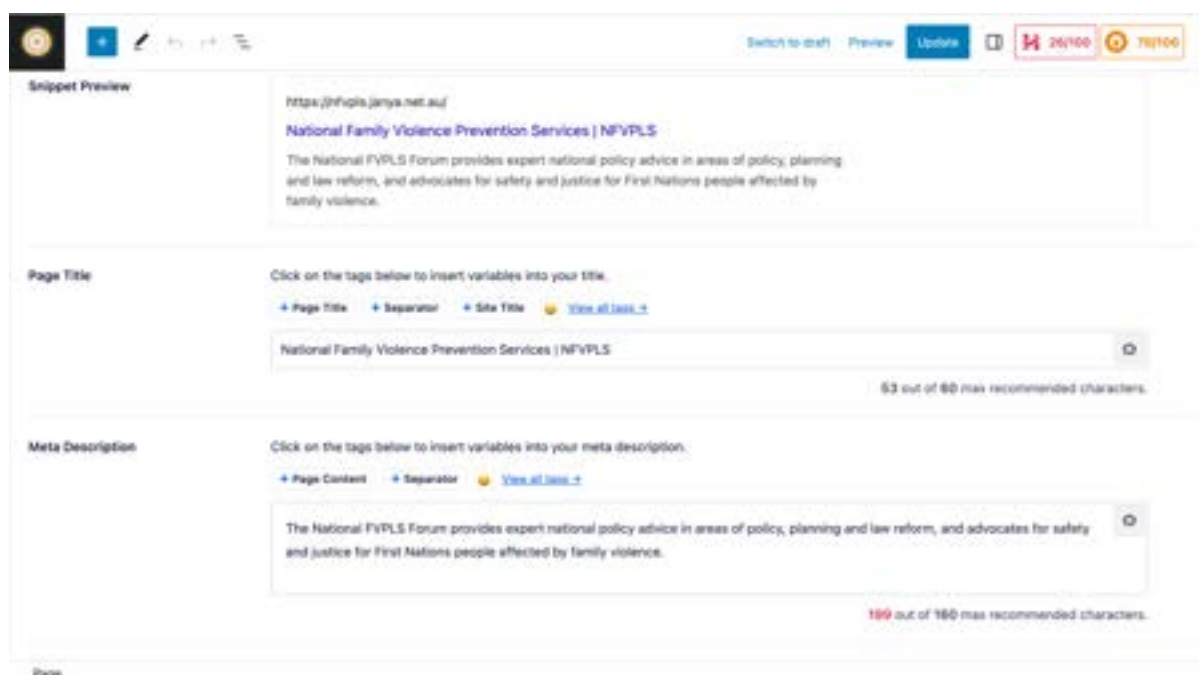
Switch to draft Preview Update 26/100 70/100

Snippet Preview

https://nfvpls.janya.net.au/

National Family Violence Prevention Services | NFVPLS

The National FVPLS Forum provides expert national policy advice in areas of policy, planning and law reform, and advocates for safety and justice for First Nations people affected by family violence.

Page Title

Click on the tags below to insert variables into your title.

+ Page Title + Separator + Site Title View all tags →

National Family Violence Prevention Services | NFVPLS

53 out of 60 max recommended characters.

Meta Description

Click on the tags below to insert variables into your meta description.

+ Page Content + Separator View all tags →

The National FVPLS Forum provides expert national policy advice in areas of policy, planning and law reform, and advocates for safety and justice for First Nations people affected by family violence.

199 out of 160 max recommended characters.

Page